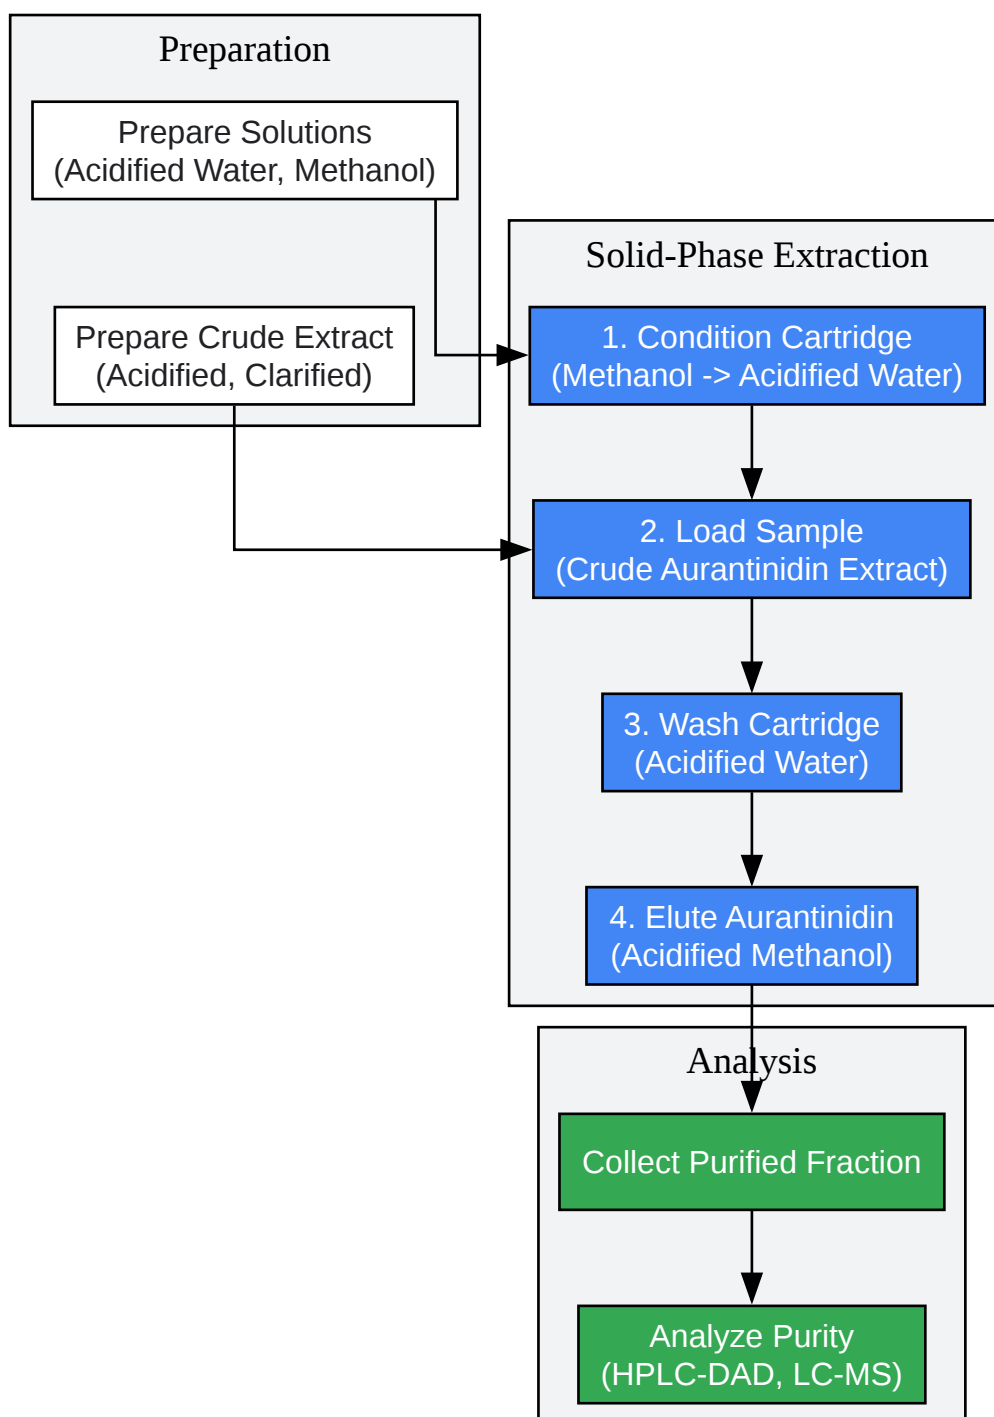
Preparation

Prepare Solutions
(Acidified Water, Methanol)

Prepare Crude Extract
(Acidified, Clarified)

Solid-Phase Extraction

1. Condition Cartridge
(Methanol -> Acidified Water)

2. Load Sample
(Crude Aurantinidin Extract)

3. Wash Cartridge
(Acidified Water)

4. Elute Aurantinidin
(Acidified Methanol)

Analysis

Collect Purified Fraction

Analyze Purity
(HPLC-DAD, LC-MS)